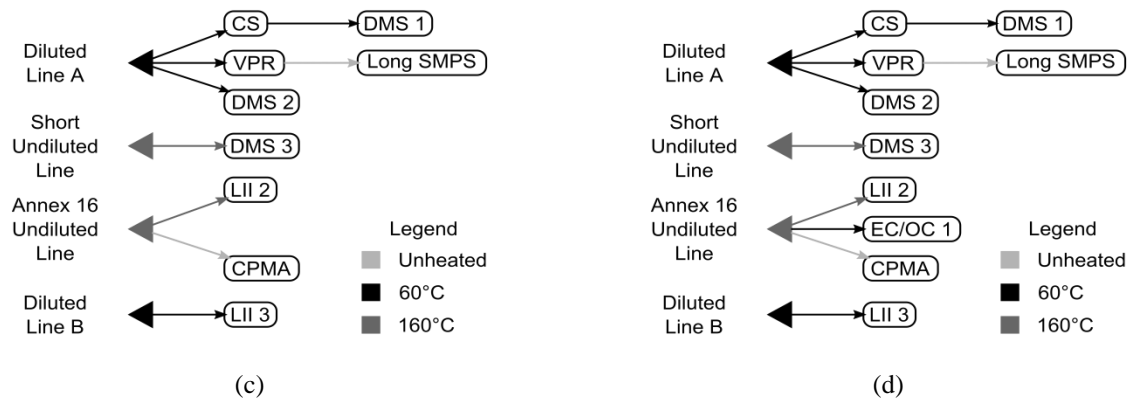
Diluted Line A
CS
DMS 1
VPR
Long SMPS
DMS 2
Short Undiluted Line
DMS 3
Annex 16 Undiluted Line
LII 2
CPMA
Diluted Line B
LII 3
Legend
Unheated
60°C
160°C
(c)

Diluted Line A
CS
DMS 1
VPR
Long SMPS
DMS 2
Short Undiluted Line
DMS 3
Annex 16 Undiluted Line
LII 2
EC/OC 1
CPMA
Diluted Line B
LII 3
Legend
Unheated
60°C
160°C
(d)